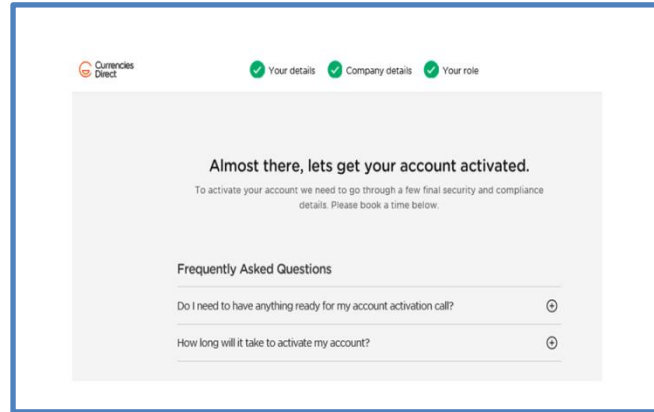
Currencies Direct

Your details Company details Your role

Almost there, lets get your account activated.

To activate your account we need to go through a few final security and compliance details. Please book a time below.

Frequently Asked Questions

Do I need to have anything ready for my account activation call?

How long will it take to activate my account?